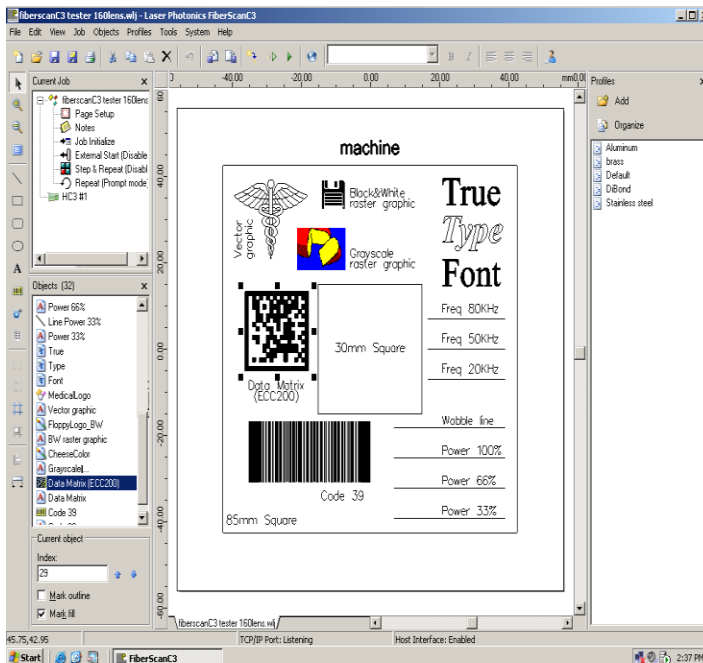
fiberscanC3 tester 160lens.wlj - Laser Photonics FiberScanC3

File Edit View Job Objects Profiles Tools System Help

Current Job

fiberscanC3 tester 160lens
Page Setup
Notes
Job Initialize
External Start (Disable
Step & Repeat (Disabl
Repeat (Prompt mode
HC3 #1

Objects (32)

Power 66%
Line Power 33%
Power 33%
True
Type
Font
MedicalLogo
Vector graphic
FloppyLogo_BW
BW raster graphic
CheeseColor
Grayscale|...
Data Matrix (ECC200)
Data Matrix
Code 39

Current object
Index:
29
Mark outline
Mark fill

-40,00 -20,00 0,00 20,00 40,00 mm

40,00
20,00
0,00
-20,00
-40,00
-60,00

machine

Vector graphic

Black&White raster graphic

Grayscale raster graphic

True
Type
Font

Data Matrix (ECC200)

30mm Square

Freq 80KHz
Freq 50KHz
Freq 20KHz

Wobble line
Power 100%
Power 66%
Power 33%

Code 39

85mm Square

fiberscanC3 tester 160lens.wlj

Profiles
Add
Organize
Aluminum
brass
Default
DiBond
Stainless steel

45.75,42.95
TCP/IP Port: Listening
Host Interface: Enabled

Start
FiberScanC3
2:37 PM